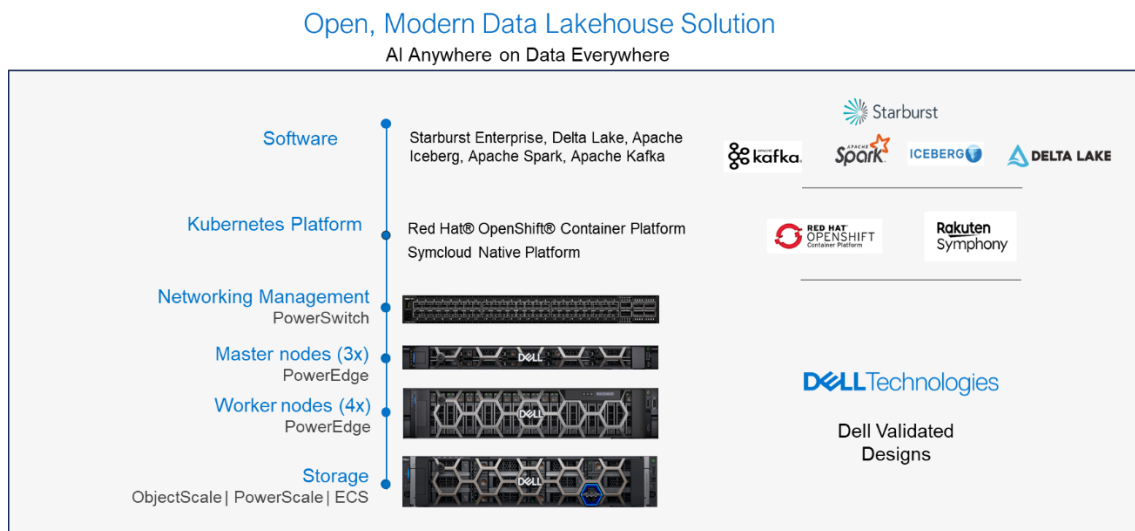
Open, Modern Data Lakehouse Solution

AI Anywhere on Data Everywhere

Software

Starburst Enterprise, Delta Lake, Apache Iceberg, Apache Spark, Apache Kafka

Starburst

kafka

Apache Spark

ICEBERG

DELTA LAKE

Kubernetes Platform

Red Hat® OpenShift® Container Platform

Symcloud Native Platform

RED HAT OPENSHIFT Container Platform

Rakuten Symphony

Networking Management

PowerSwitch

Master nodes (3x)

PowerEdge

DELL

Worker nodes (4x)

PowerEdge

DELL

DELLTechnologies

Dell Validated Designs

Storage

ObjectScale | PowerScale | ECS

DELL